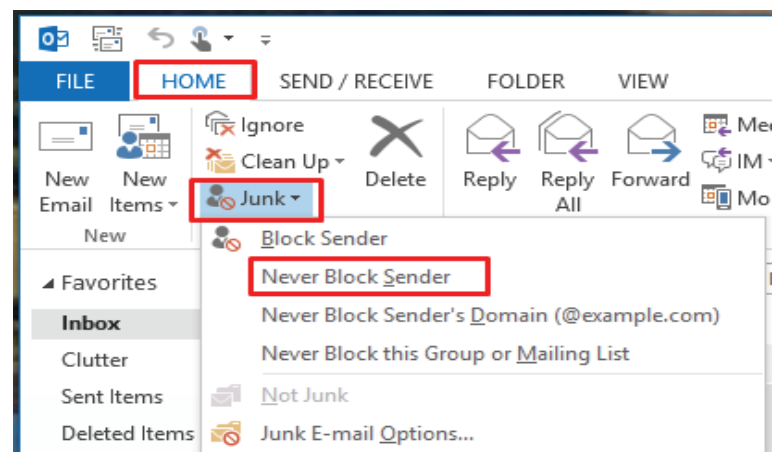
FILE HOME SEND / RECEIVE FOLDER VIEW

New Email New Items ▾ New

Ignore
Clean Up ▾
Junk ▾
Delete

Reply Reply All Forward

Me
IM ▾
Mo

Favorites
Inbox
Clutter
Sent Items
Deleted Items

Block Sender
Never Block Sender
Never Block Sender's Domain (@example.com)
Never Block this Group or Mailing List
Not Junk
Junk E-mail Options...